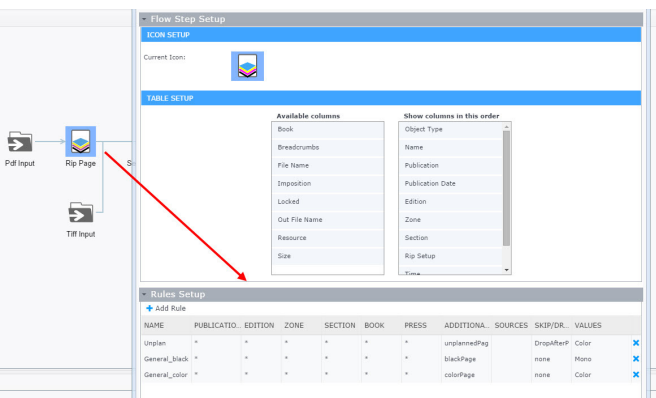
Flow Step Setup
ICON SETUP
Current Icon:
TABLE SETUP
Available columns
Book
Breadcrumbs
File Name
Imposition
Locked
Out File Name
Resource
Size
Show columns in this order
Object Type
Name
Publication
Publication Date
Edition
Zone
Section
Rip Setup
Time

Pdf Input
Rip Page
S
Tiff Input

Rules Setup
Add Rule

| NAME | PUBLICATIO... | EDITION | ZONE | SECTION | BOOK | PRESS | ADDITIONA... | SOURCES | SKIP/DR... | VALUES |
|---|---|---|---|---|---|---|---|---|---|---|
| Unplan | * | * | * | * | * | * | unplannedPag | | DropAfterP | Color |
| General_black | * | * | * | * | * | * | blackPage | | none | Mono |
| General_color | * | * | * | * | * | * | colorPage | | none | Color |